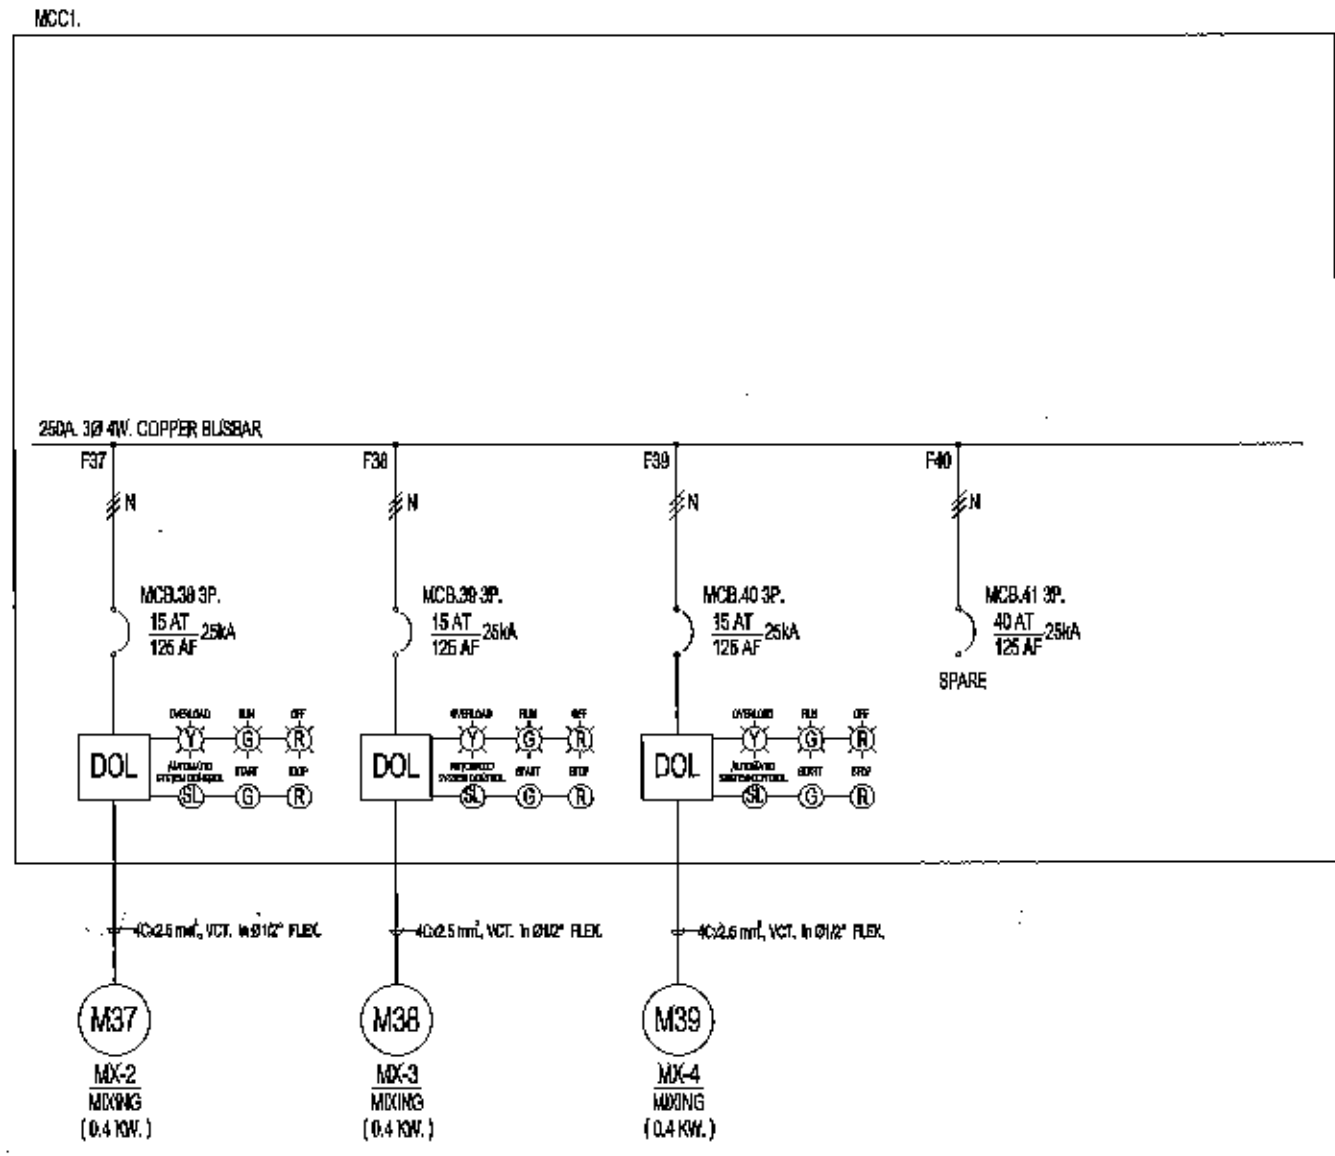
MCC1.

250A. 3Ø 4W. COPPER BUSBAR

F37

N

MCB.38 3P.
$\frac{15\ AT}{125\ AF}$ 25kA

OVERLOAD
Y
RUN
G
OFF
R

DOL

AUTOMATIC SYSTEM CONTROL
SL
START
G
STOP
R

4Cx2.5 mm², VCT. in Ø1/2" FLEX.

M37

MX-2
MIXING
(0.4 KW.)

F38

N

MCB.39 3P.
$\frac{15\ AT}{125\ AF}$ 25kA

OVERLOAD
Y
RUN
G
OFF
R

DOL

AUTOMATIC SYSTEM CONTROL
SL
START
G
STOP
R

4Cx2.5 mm², VCT. in Ø1/2" FLEX.

M38

MX-3
MIXING
(0.4 KW.)

F39

N

MCB.40 3P.
$\frac{15\ AT}{125\ AF}$ 25kA

OVERLOAD
Y
RUN
G
OFF
R

DOL

AUTOMATIC SYSTEM CONTROL
SL
START
G
STOP
R

4Cx2.5 mm², VCT. in Ø1/2" FLEX.

M39

MX-4
MIXING
(0.4 KW.)

F40

N

MCB.41 3P.
$\frac{40\ AT}{125\ AF}$ 25kA

SPARE